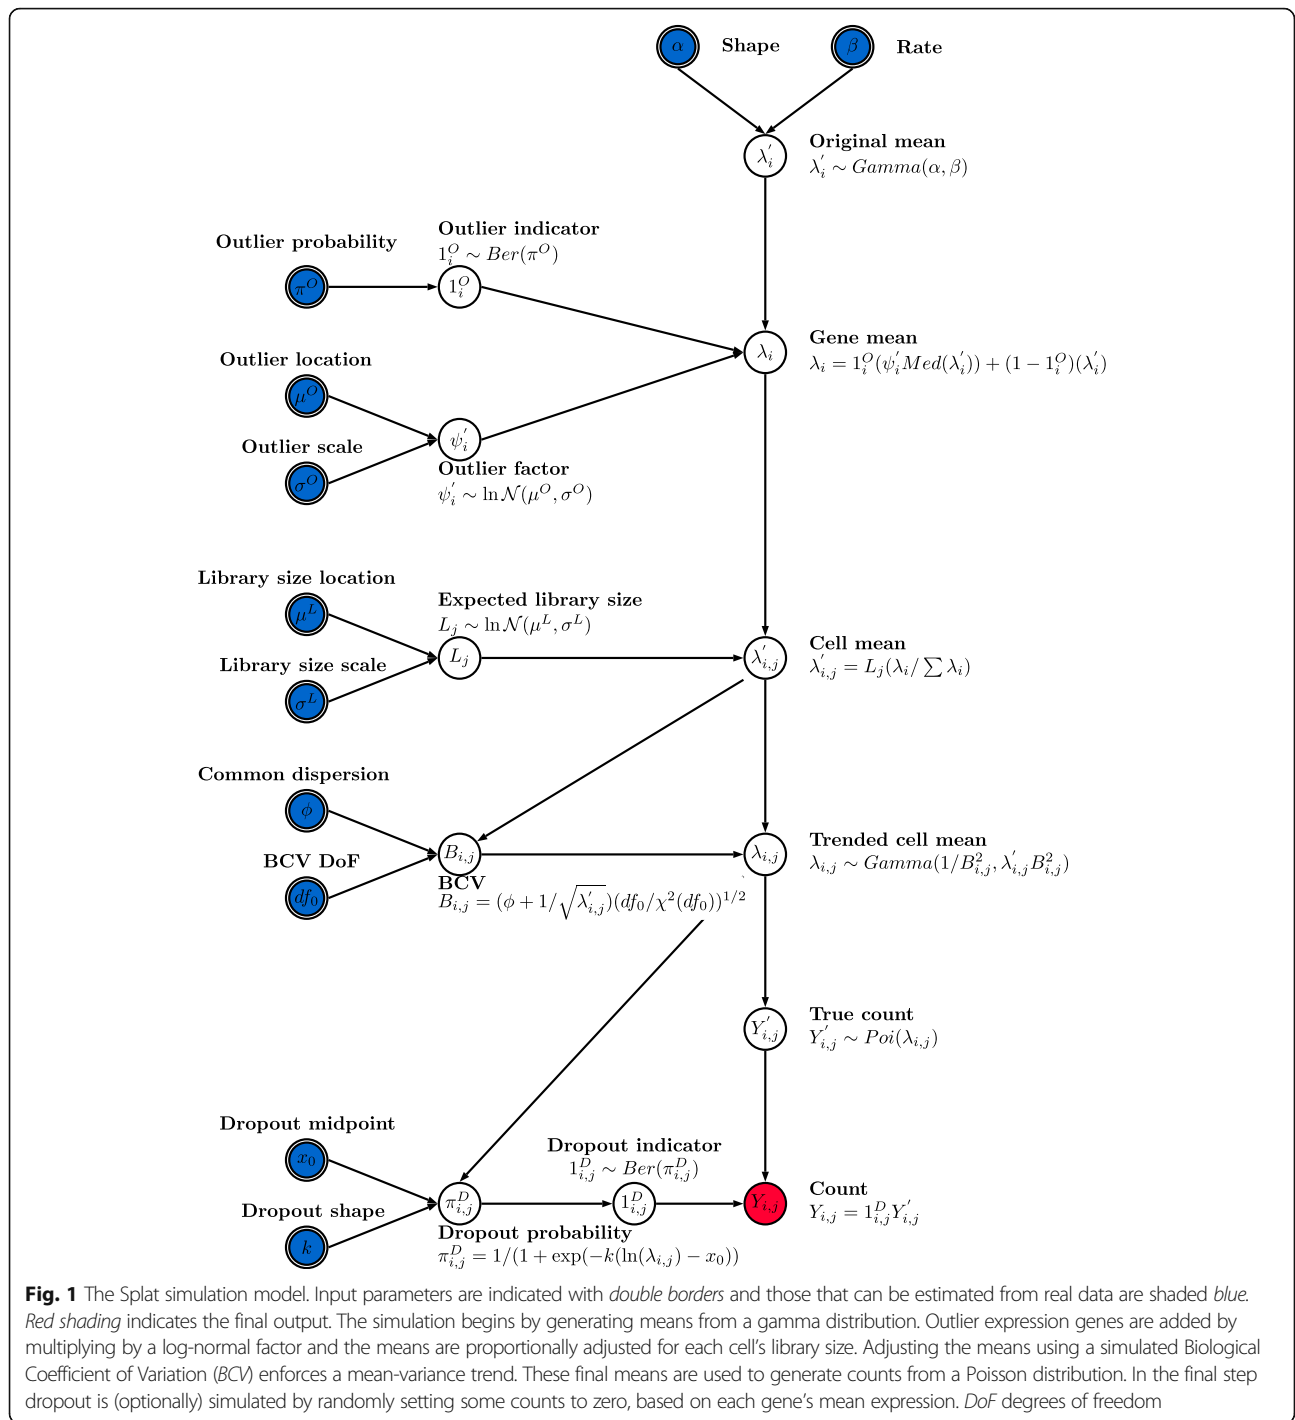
$\alpha$ Shape

$\beta$ Rate

$\lambda_i^{'}$

Original mean
$\lambda_i^{'} \sim Gamma(\alpha, \beta)$

Outlier probability

$\pi^O$

Outlier indicator
$1_i^O \sim Ber(\pi^O)$

$1_i^O$

$\lambda_i$

Gene mean
$\lambda_i = 1_i^O(\psi_i^{'} Med(\lambda_i^{'})) + (1 - 1_i^O)(\lambda_i^{'})$

Outlier location

$\mu^O$

Outlier scale

$\sigma^O$

$\psi_i^{'}$

Outlier factor
$\psi_i^{'} \sim \ln\mathcal{N}(\mu^O, \sigma^O)$

Library size location

$\mu^L$

Expected library size
$L_j \sim \ln\mathcal{N}(\mu^L, \sigma^L)$

$L_j$

Library size scale

$\sigma^L$

$\lambda_{i,j}^{'}$

Cell mean
$\lambda_{i,j}^{'} = L_j(\lambda_i / \sum \lambda_i)$

Common dispersion

$\phi$

BCV DoF

$df_0$

$B_{i,j}$

BCV
$B_{i,j} = (\phi + 1/\sqrt{\lambda_{i,j}^{'}})(df_0/\chi^2(df_0))^{1/2}$

$\lambda_{i,j}$

Trended cell mean
$\lambda_{i,j} \sim Gamma(1/B_{i,j}^2, \lambda_{i,j}^{'} B_{i,j}^2)$

$Y_{i,j}^{'}$

True count
$Y_{i,j}^{'} \sim Poi(\lambda_{i,j})$

Dropout midpoint

$x_0$

Dropout shape

$k$

$\pi_{i,j}^D$

Dropout indicator
$1_{i,j}^D \sim Ber(\pi_{i,j}^D)$

$1_{i,j}^D$

$Y_{i,j}$

Count
$Y_{i,j} = 1_{i,j}^D Y_{i,j}^{'}$

Dropout probability
$\pi_{i,j}^D = 1/(1 + \exp(-k(\ln(\lambda_{i,j}) - x_0))$

**Fig. 1** The Splat simulation model. Input parameters are indicated with *double borders* and those that can be estimated from real data are shaded *blue*. *Red shading* indicates the final output. The simulation begins by generating means from a gamma distribution. Outlier expression genes are added by multiplying by a log-normal factor and the means are proportionally adjusted for each cell's library size. Adjusting the means using a simulated Biological Coefficient of Variation (*BCV*) enforces a mean-variance trend. These final means are used to generate counts from a Poisson distribution. In the final step dropout is (optionally) simulated by randomly setting some counts to zero, based on each gene's mean expression. *DoF* degrees of freedom